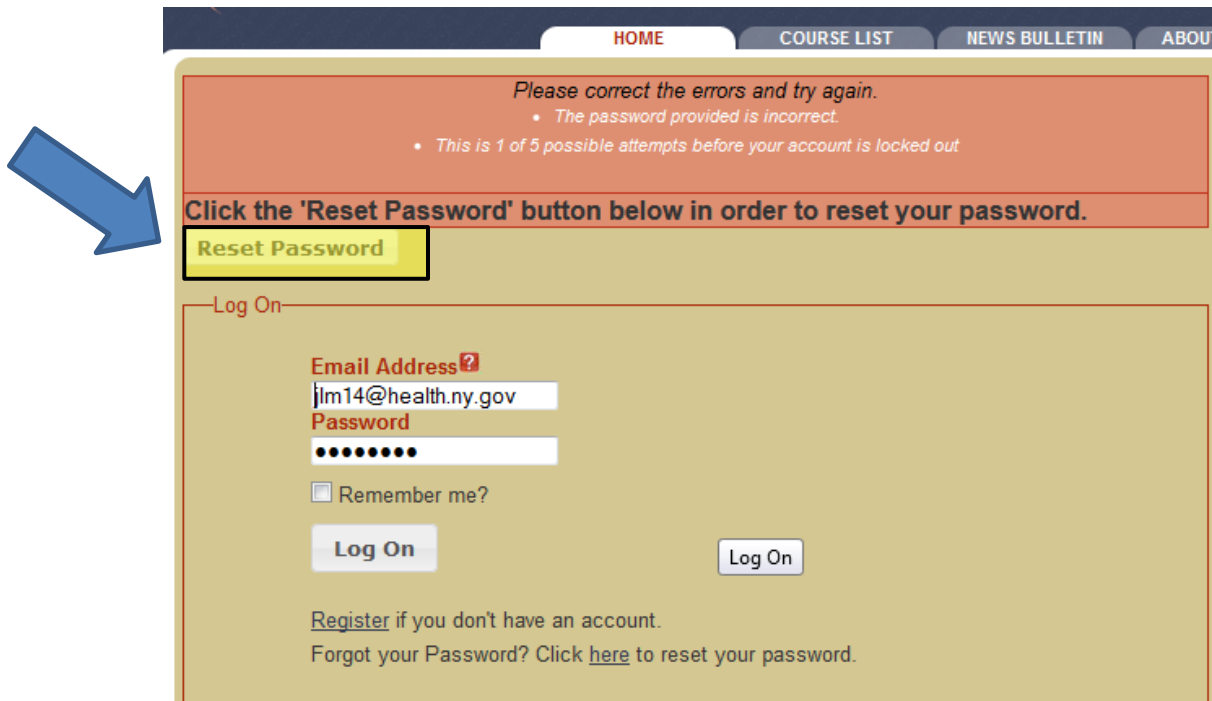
HOME
COURSE LIST
NEWS BULLETIN
ABOU

Please correct the errors and try again.

- The password provided is incorrect.
- This is 1 of 5 possible attempts before your account is locked out

Click the 'Reset Password' button below in order to reset your password.

Reset Password

Log On

Email Address
jlm14@health.ny.gov
Password
••••••••
Remember me?

Log On

Log On

Register if you don't have an account.
Forgot your Password? Click here to reset your password.